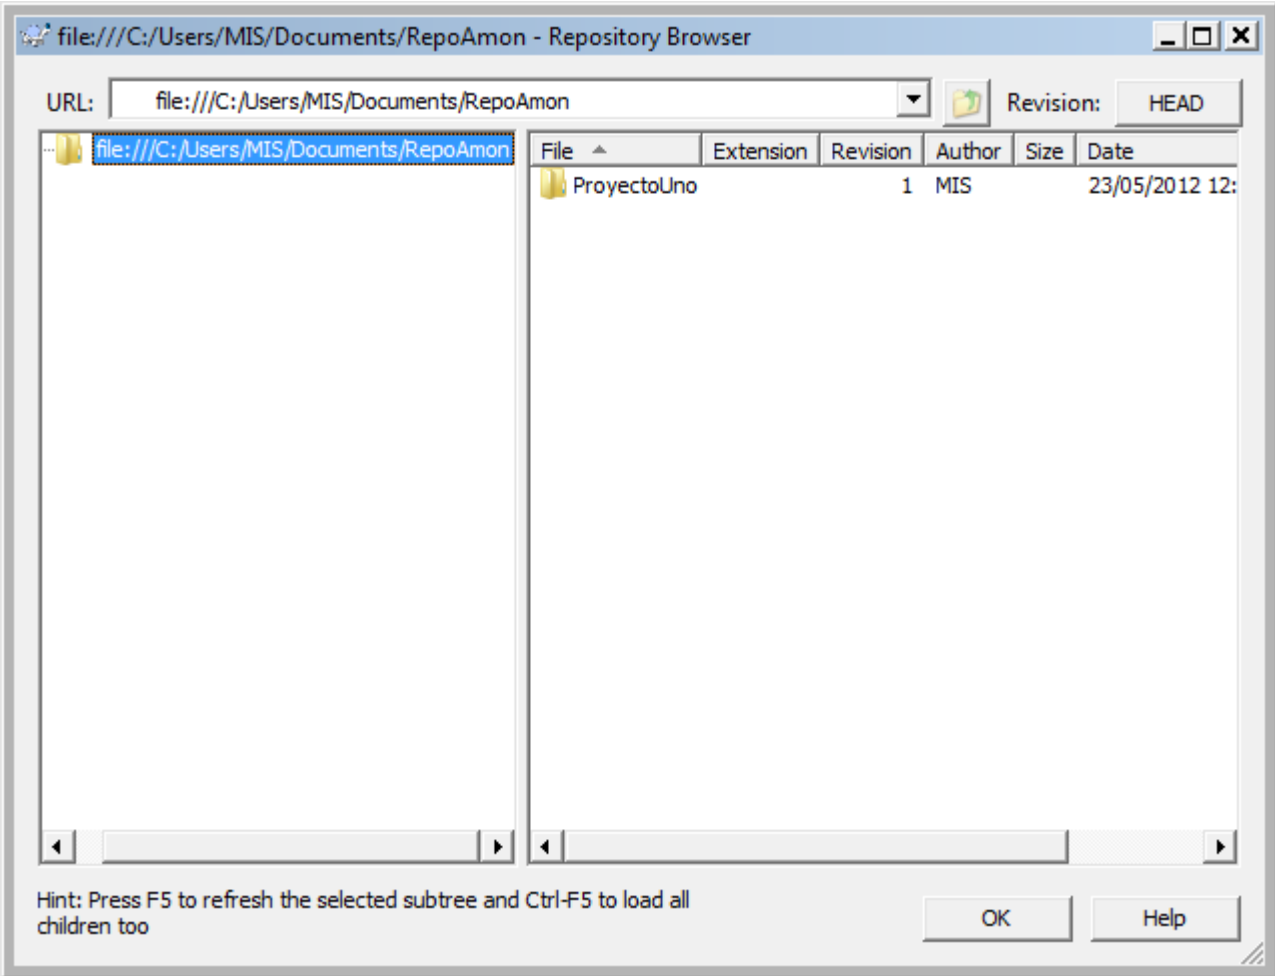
file:///C:/Users/MIS/Documents/RepoAmon - Repository Browser

URL: file:///C:/Users/MIS/Documents/RepoAmon Revision: HEAD

file:///C:/Users/MIS/Documents/RepoAmon

| File | Extension | Revision | Author | Size | Date |
|---|---|---|---|---|---|
| ProyectoUno | | 1 | MIS | | 23/05/2012 12: |

Hint: Press F5 to refresh the selected subtree and Ctrl-F5 to load all children too

OK Help